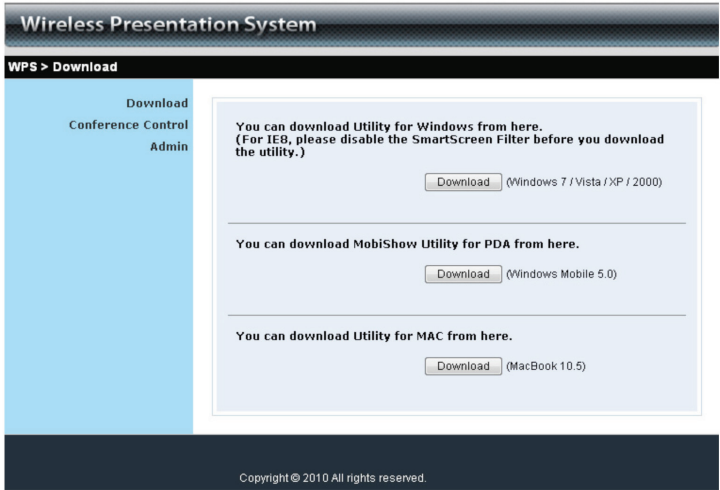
Wireless Presentation System

WPS > Download

Download
Conference Control
Admin

You can download Utility for Windows from here.
(For IE8, please disable the SmartScreen Filter before you download the utility.)

Download (Windows 7 / Vista / XP / 2000)

You can download MobiShow Utility for PDA from here.

Download (Windows Mobile 5.0)

You can download Utility for MAC from here.

Download (MacBook 10.5)

Copyright © 2010 All rights reserved.